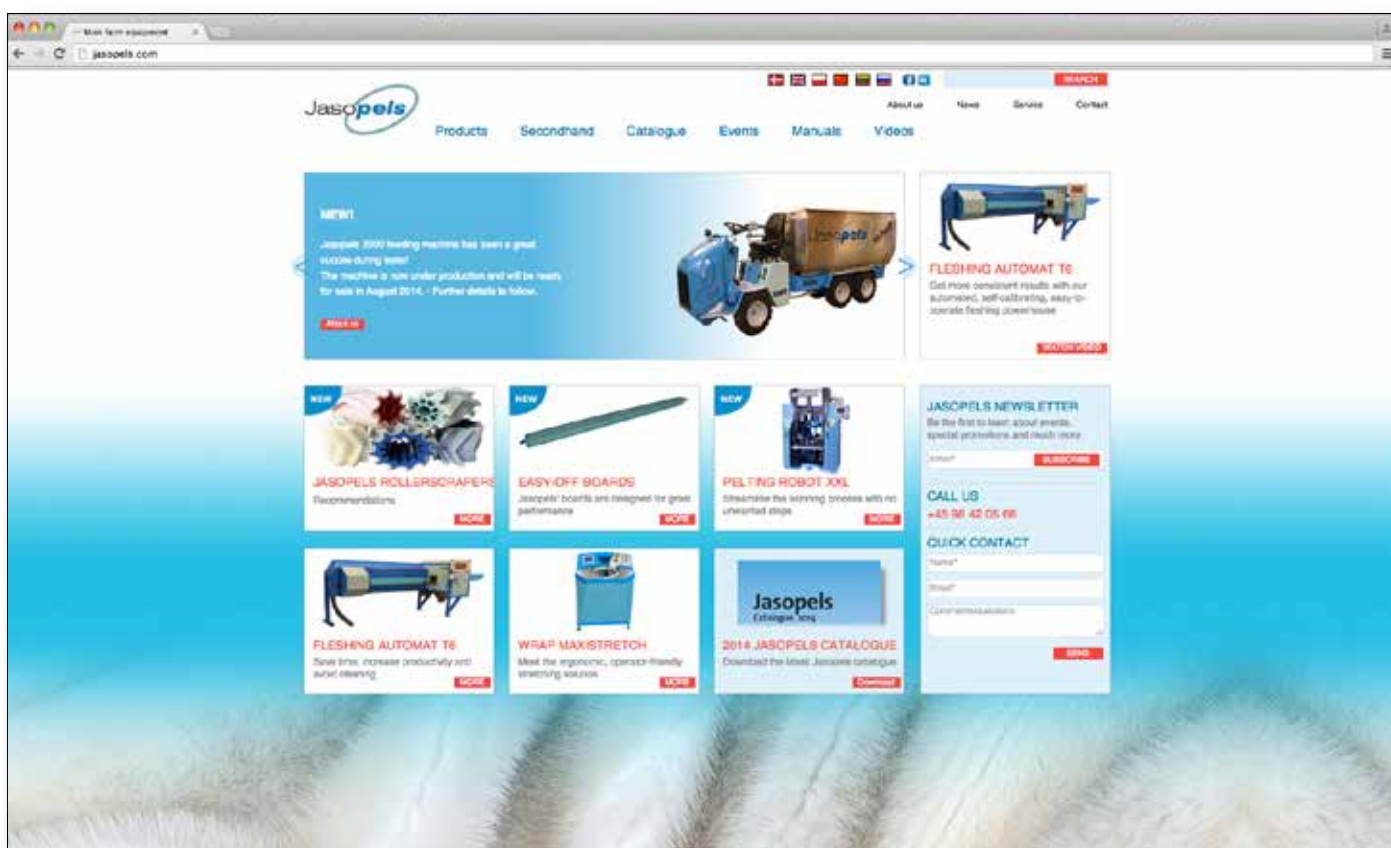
Mink farm equipment

jasopels.com

SEARCH

Jasopels

About us News Service Contact

Products Secondhand Catalogue Events Manuals Videos

NEW!

Jasopels 3000 feeding machine has been a great succes during tests!
The machine is now under production and will be ready for sale in August 2014. - Further details to follow.

About us

Jasopels

FLESHING AUTOMAT T6

Get more consistent results with our automated, self-calibrating, easy-to-operate fleshing powerhouse

WATCH VIDEO

NEW

JASOPELS ROLLERSCRAPERS

Recommendations

MORE

NEW

EASY-OFF BOARDS

Jasopels' boards are designed for great performance

MORE

NEW

PELTING ROBOT XXL

Streamline the skinning process with no unwanted stops

MORE

JASOPELS NEWSLETTER

Be the first to learn about events, special promotions and much more

Email*

SUBSCRIBE

CALL US

+45 96 42 05 66

QUICK CONTACT

Name*

Email*

Comments/questions

SEND

FLESHING AUTOMAT T6

Save time, increase productivity and avoid cleaning

MORE

WRAP MAXISTRETCH

Meet the ergonomic, operator-friendly stretching solution

MORE

Jasopels
Catalogue 2014

2014 JASOPELS CATALOGUE

Download the latest Jasopels catalogue

Download